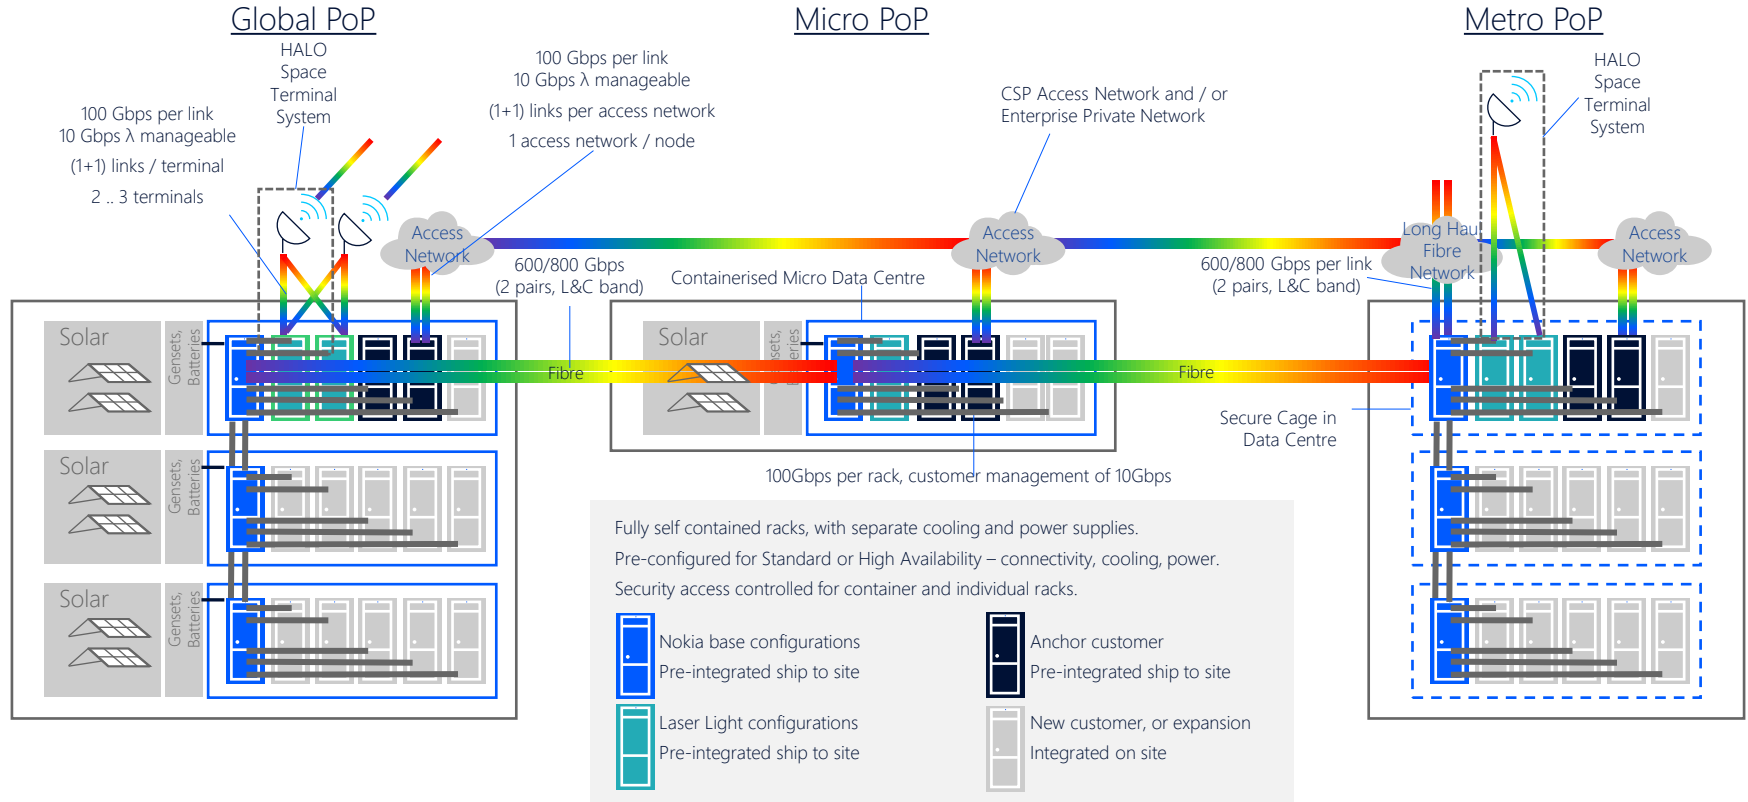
Global PoP

Micro PoP

Metro PoP

HALO Space Terminal System

100 Gbps per link
10 Gbps λ manageable
(1+1) links / terminal
2 .. 3 terminals

100 Gbps per link
10 Gbps λ manageable
(1+1) links per access network
1 access network / node

CSP Access Network and / or Enterprise Private Network

HALO Space Terminal System

Access Network

Access Network

Long Haul Fibre Network

Access Network

600/800 Gbps
(2 pairs, L&C band)

Containerised Micro Data Centre

600/800 Gbps per link
(2 pairs, L&C band)

Solar

Gensets, Batteries

Fibre

Solar

Gensets, Batteries

Fibre

Secure Cage in Data Centre

Solar

Gensets, Batteries

Solar

Gensets, Batteries

100Gbps per rack, customer management of 10Gbps

Fully self contained racks, with separate cooling and power supplies.
Pre-configured for Standard or High Availability – connectivity, cooling, power.
Security access controlled for container and individual racks.

Nokia base configurations
Pre-integrated ship to site

Anchor customer
Pre-integrated ship to site

Laser Light configurations
Pre-integrated ship to site

New customer, or expansion
Integrated on site